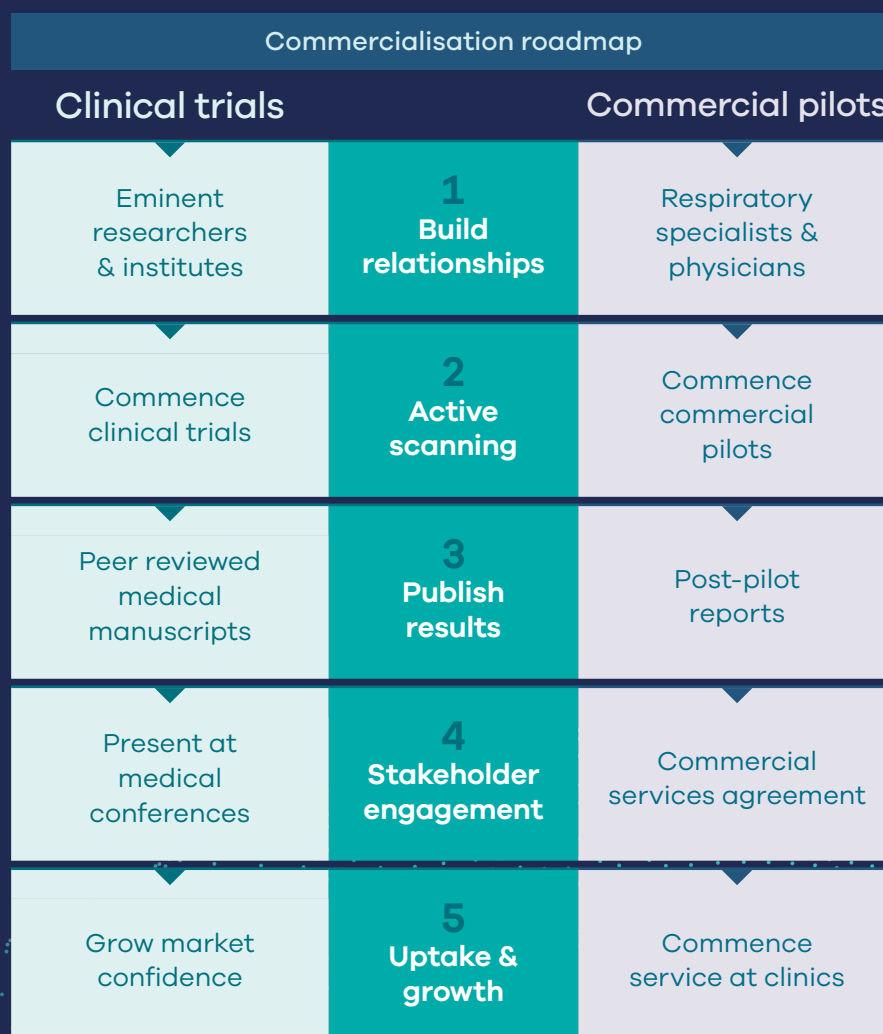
Commercialisation roadmap

Clinical trials

Commercial pilots

Eminent researchers & institutes

1
Build relationships

Respiratory specialists & physicians

Commence clinical trials

2
Active scanning

Commence commercial pilots

Peer reviewed medical manuscripts

3
Publish results

Post-pilot reports

Present at medical conferences

4
Stakeholder engagement

Commercial services agreement

Grow market confidence

5
Uptake & growth

Commence service at clinics